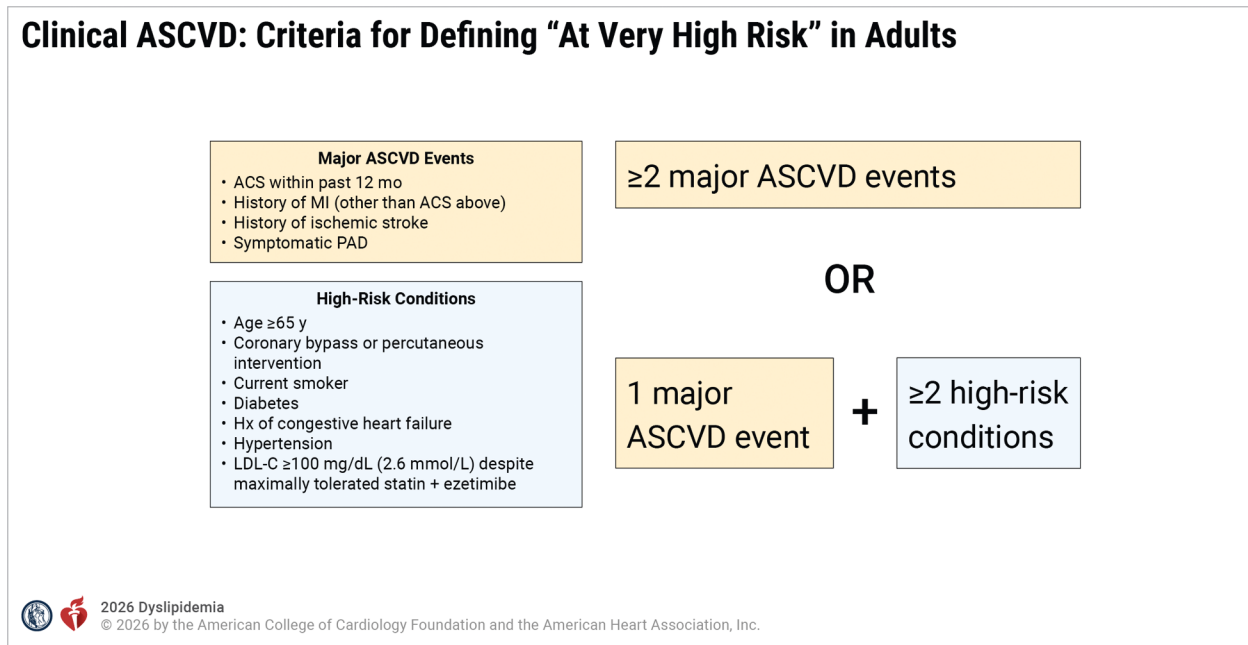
Clinical ASCVD: Criteria for Defining “At Very High Risk” in Adults

Major ASCVD Events
• ACS within past 12 mo
• History of MI (other than ACS above)
• History of ischemic stroke
• Symptomatic PAD

High-Risk Conditions
• Age ≥65 y
• Coronary bypass or percutaneous intervention
• Current smoker
• Diabetes
• Hx of congestive heart failure
• Hypertension
• LDL-C ≥100 mg/dL (2.6 mmol/L) despite maximally tolerated statin + ezetimibe

≥2 major ASCVD events

OR

1 major ASCVD event

+

≥2 high-risk conditions

2026 Dyslipidemia
© 2026 by the American College of Cardiology Foundation and the American Heart Association, Inc.